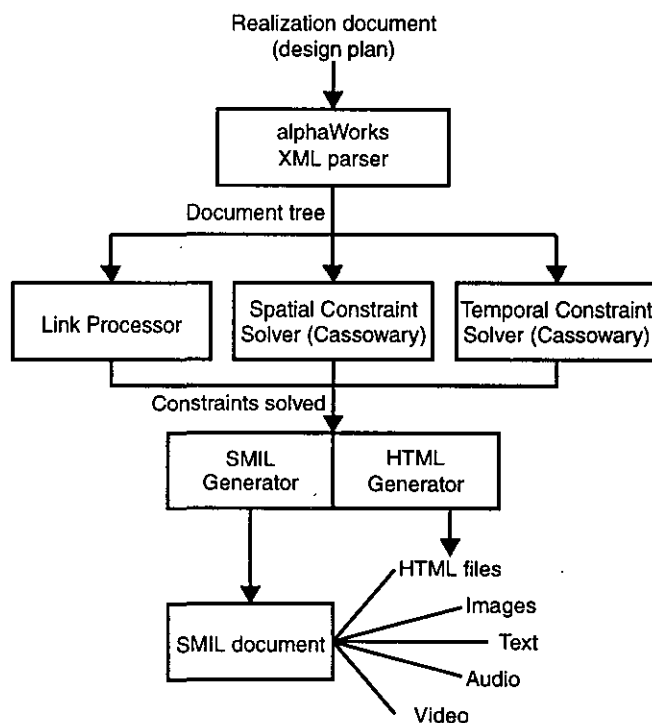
Realization document
(design plan)

alphaWorks
XML parser

Document tree

Link Processor

Spatial Constraint
Solver (Cassowary)

Temporal Constraint
Solver (Cassowary)

Constraints solved

SMIL
Generator

HTML
Generator

HTML files

Images

Text

Audio

Video

SMIL document